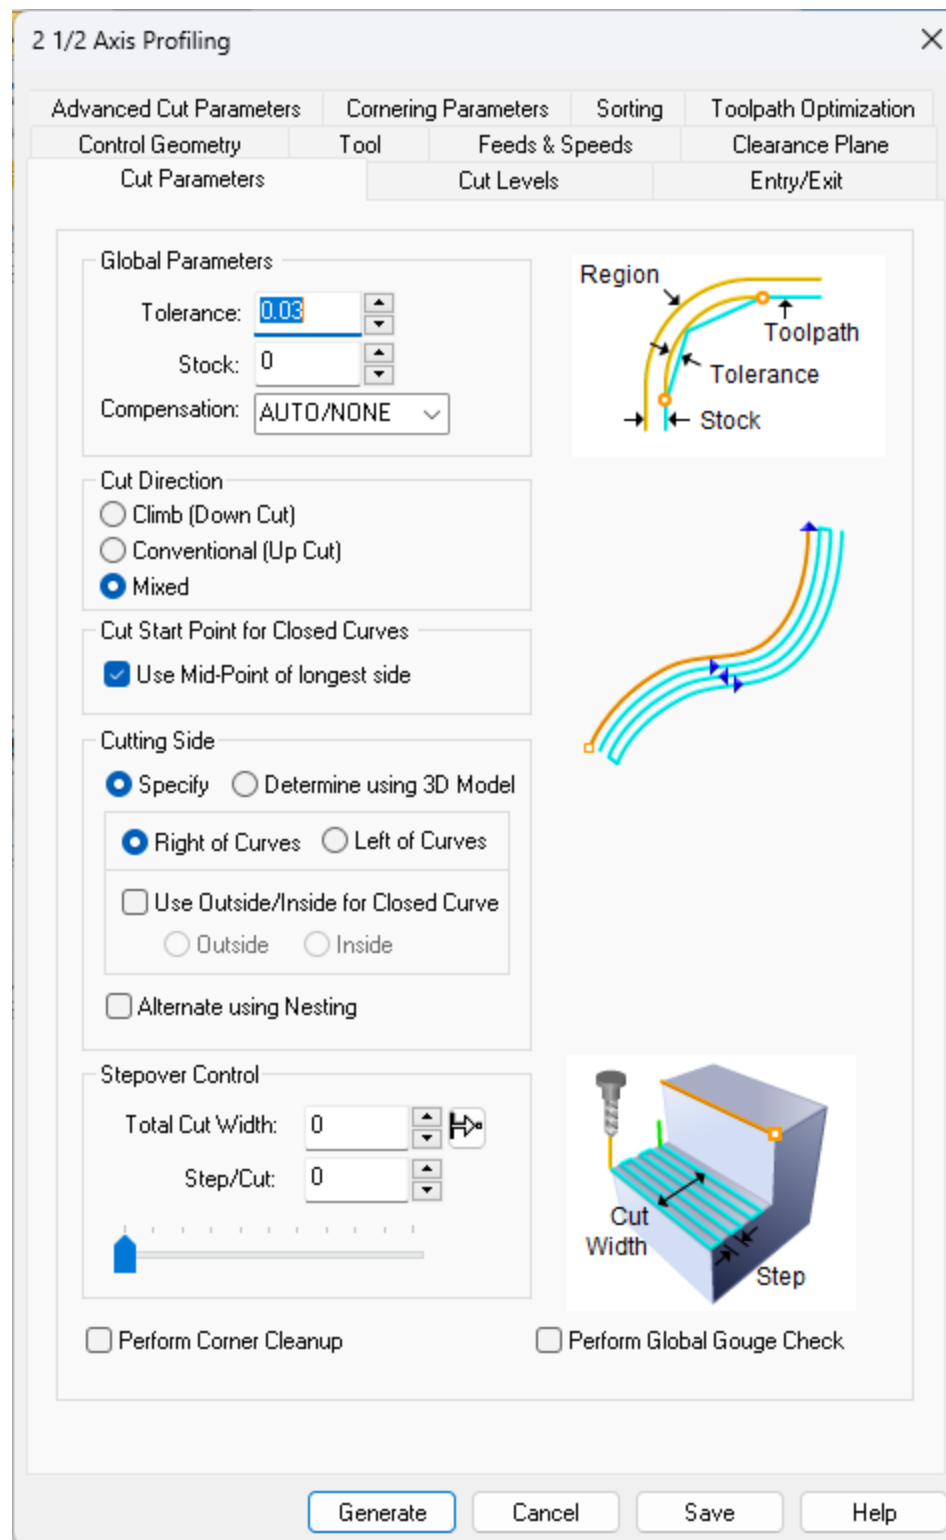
2 1/2 Axis Profiling

Advanced Cut Parameters | Cornering Parameters | Sorting | Toolpath Optimization
Control Geometry | Tool | Feeds & Speeds | Clearance Plane
Cut Parameters | Cut Levels | Entry/Exit

Global Parameters
Tolerance: 0.03
Stock: 0
Compensation: AUTO/NONE

Region
Toolpath
Tolerance
Stock

Cut Direction
Climb (Down Cut)
Conventional (Up Cut)
Mixed

Cut Start Point for Closed Curves
Use Mid-Point of longest side

Cutting Side
Specify
Determine using 3D Model
Right of Curves
Left of Curves
Use Outside/Inside for Closed Curve
Outside
Inside
Alternate using Nesting

Stepover Control
Total Cut Width: 0
Step/Cut: 0

Cut Width
Step

Perform Corner Cleanup
Perform Global Gouge Check

Generate
Cancel
Save
Help